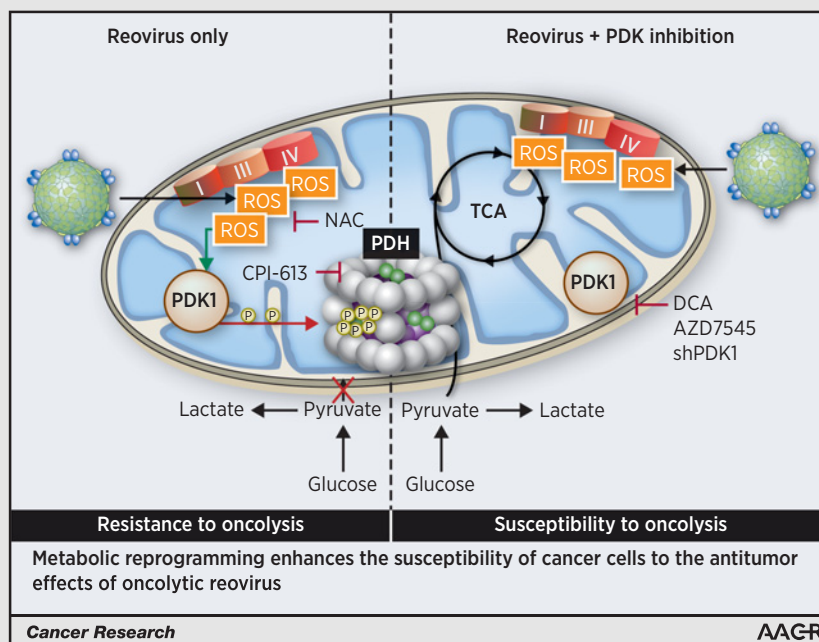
Reovirus only

Reovirus + PDK inhibition

I III IV

ROS ROS ROS

NAC

PDH

CPI-613

PDK1

P P

P P P P P P

Lactate Pyruvate

Glucose

I III IV

ROS ROS ROS

TCA

PDK1

DCA AZD7545 shPDK1

Pyruvate Lactate

Glucose

Resistance to oncolysis

Susceptibility to oncolysis

Metabolic reprogramming enhances the susceptibility of cancer cells to the antitumor effects of oncolytic reovirus

Cancer Research

AACR